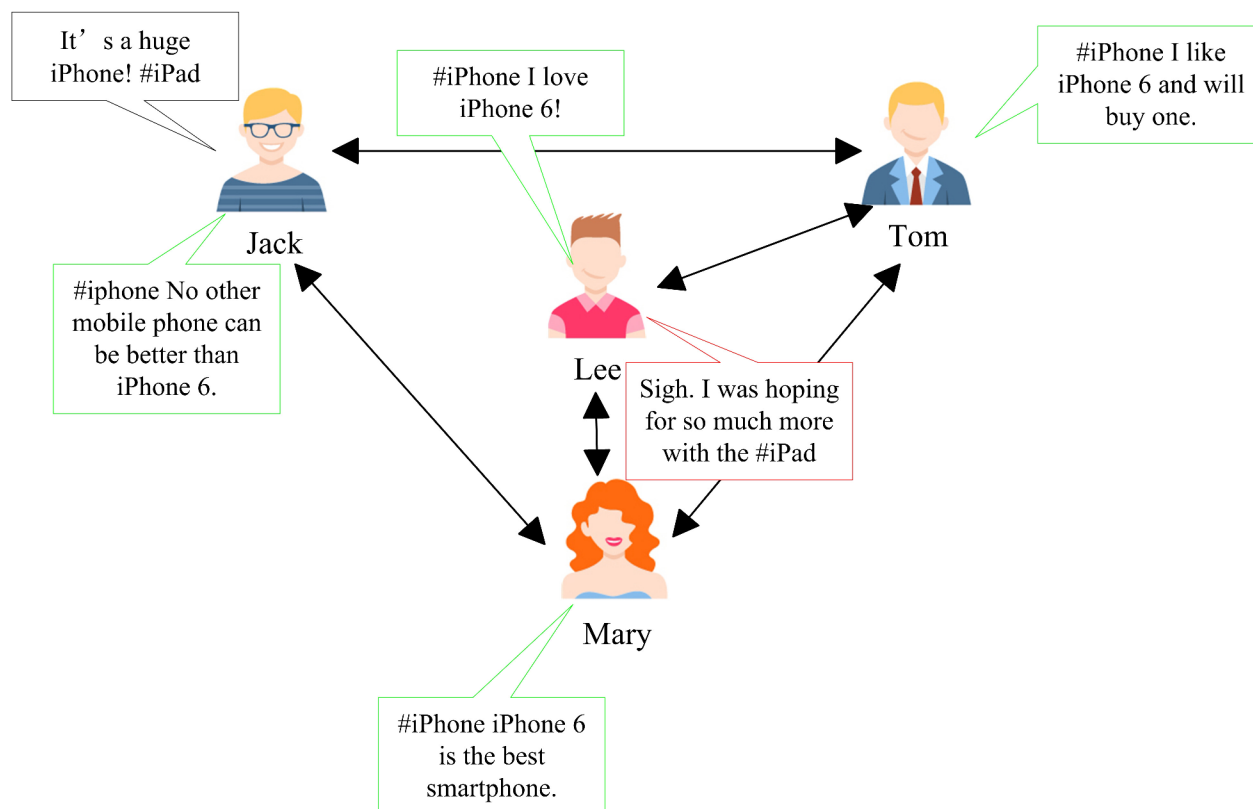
It’s a huge iPhone! #iPad

#iPhone I love iPhone 6!

#iPhone I like iPhone 6 and will buy one.

Jack

Tom

#iphone No other mobile phone can be better than iPhone 6.

Lee

Sigh. I was hoping for so much more with the #iPad

Mary

#iPhone iPhone 6 is the best smartphone.